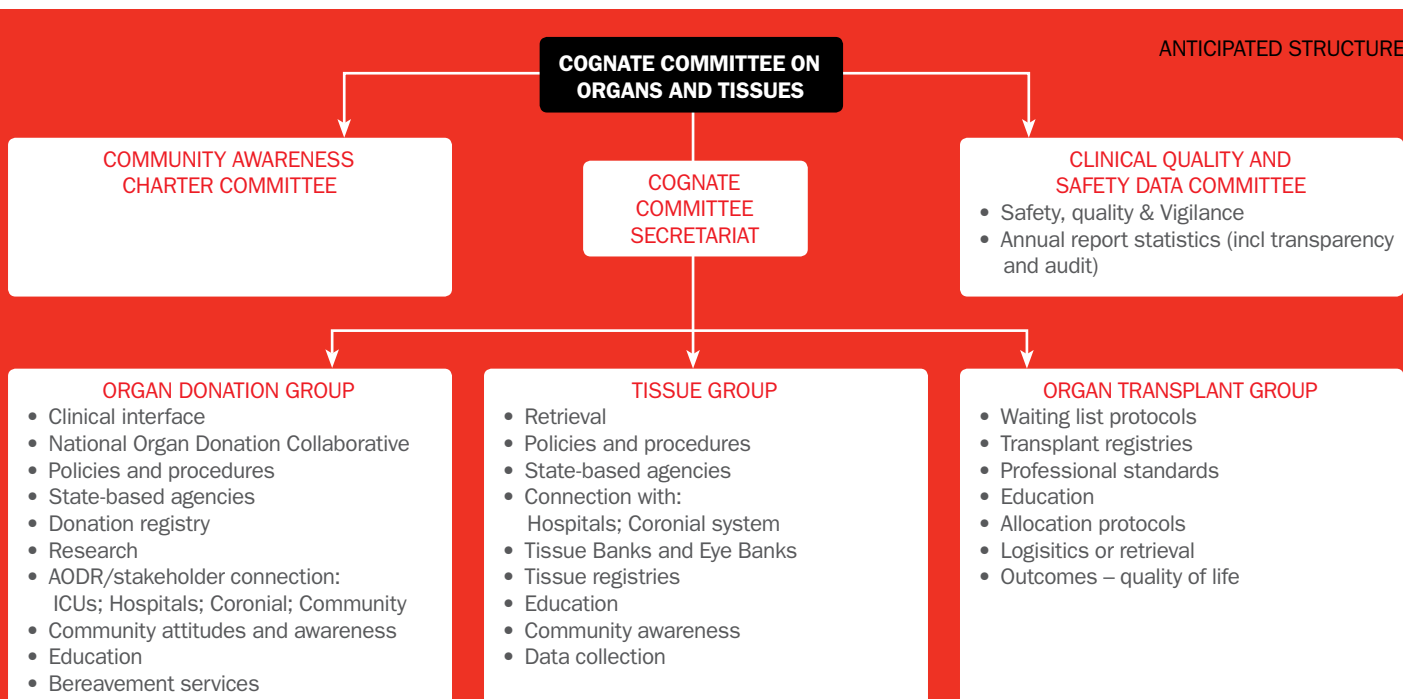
ANTICIPATED STRUCTURE

COGNATE COMMITTEE ON ORGANS AND TISSUES

COMMUNITY AWARENESS CHARTER COMMITTEE

COGNATE COMMITTEE SECRETARIAT

CLINICAL QUALITY AND SAFETY DATA COMMITTEE
• Safety, quality & Vigilance
• Annual report statistics (incl transparency and audit)

ORGAN DONATION GROUP
• Clinical interface
• National Organ Donation Collaborative
• Policies and procedures
• State-based agencies
• Donation registry
• Research
• AODR/stakeholder connection: ICUs; Hospitals; Coronial; Community
• Community attitudes and awareness
• Education
• Bereavement services

TISSUE GROUP
• Retrieval
• Policies and procedures
• State-based agencies
• Connection with: Hospitals; Coronial system
• Tissue Banks and Eye Banks
• Tissue registries
• Education
• Community awareness
• Data collection

ORGAN TRANSPLANT GROUP
• Waiting list protocols
• Transplant registries
• Professional standards
• Education
• Allocation protocols
• Logisitics or retrieval
• Outcomes – quality of life